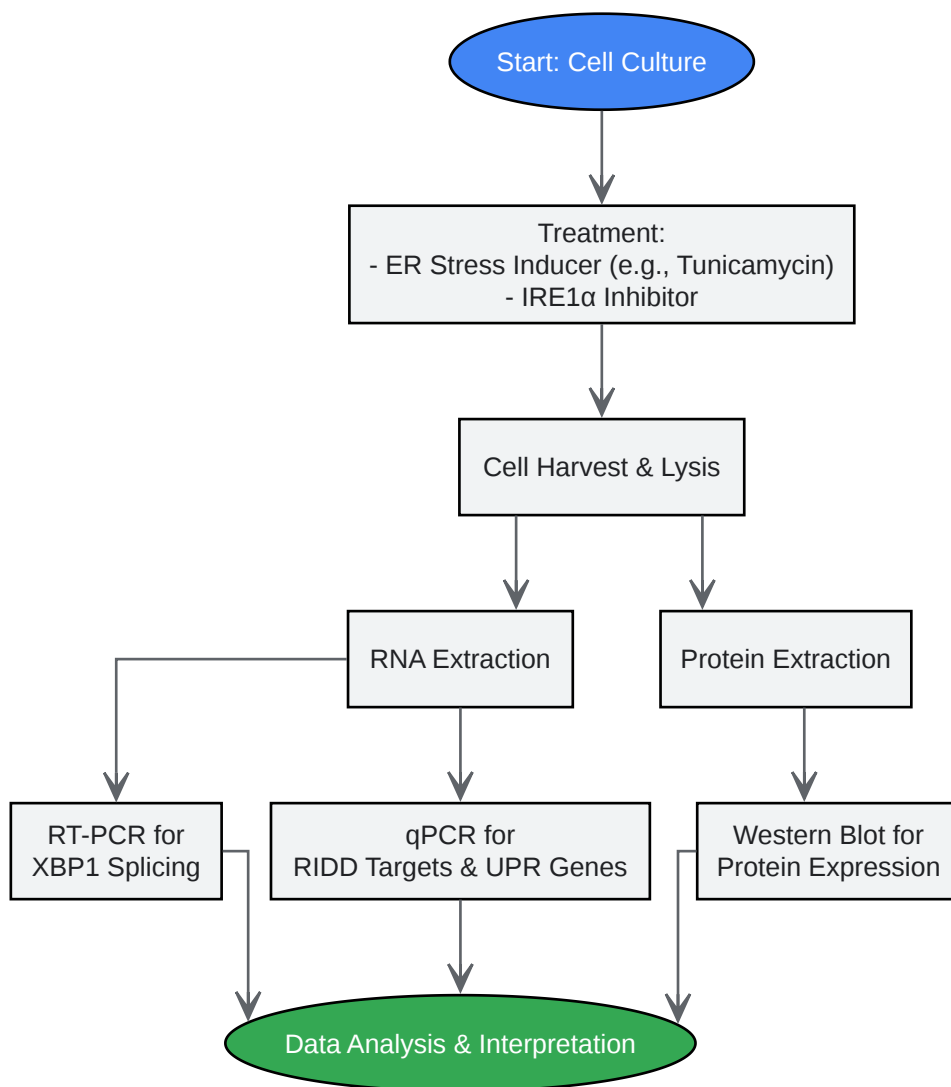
Start: Cell Culture

Treatment:
- ER Stress Inducer (e.g., Tunicamycin)
- IRE1α Inhibitor

Cell Harvest & Lysis

RNA Extraction

Protein Extraction

RT-PCR for XBP1 Splicing

qPCR for RIDD Targets & UPR Genes

Western Blot for Protein Expression

Data Analysis & Interpretation